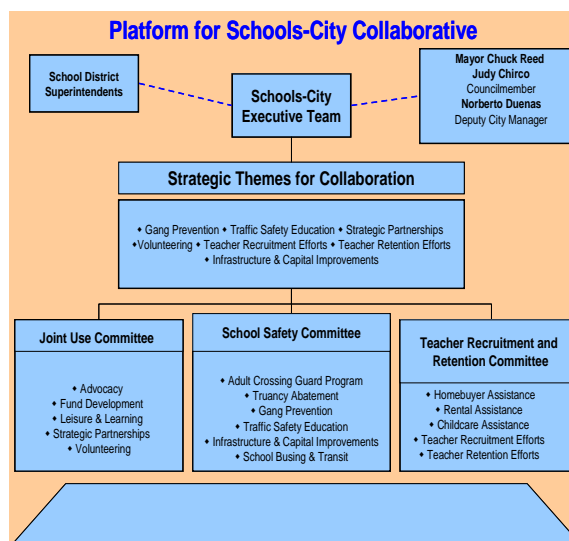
Platform for Schools-City Collaborative

School District Superintendents

Schools-City Executive Team

Mayor Chuck Reed
Judy Chirco
Councilmember
Norberto Duenas
Deputy City Manager

Strategic Themes for Collaboration

• Gang Prevention • Traffic Safety Education • Strategic Partnerships
•Volunteering • Teacher Recruitment Efforts • Teacher Retention Efforts
• Infrastructure & Capital Improvements

Joint Use Committee

• Advocacy
• Fund Development
• Leisure & Learning
• Strategic Partnerships
• Volunteering

School Safety Committee

• Adult Crossing Guard Program
• Truancy Abatement
• Gang Prevention
• Traffic Safety Education
• Infrastructure & Capital Improvements
• School Busing & Transit

Teacher Recruitment and Retention Committee

• Homebuyer Assistance
• Rental Assistance
• Childcare Assistance
• Teacher Recruitment Efforts
• Teacher Retention Efforts